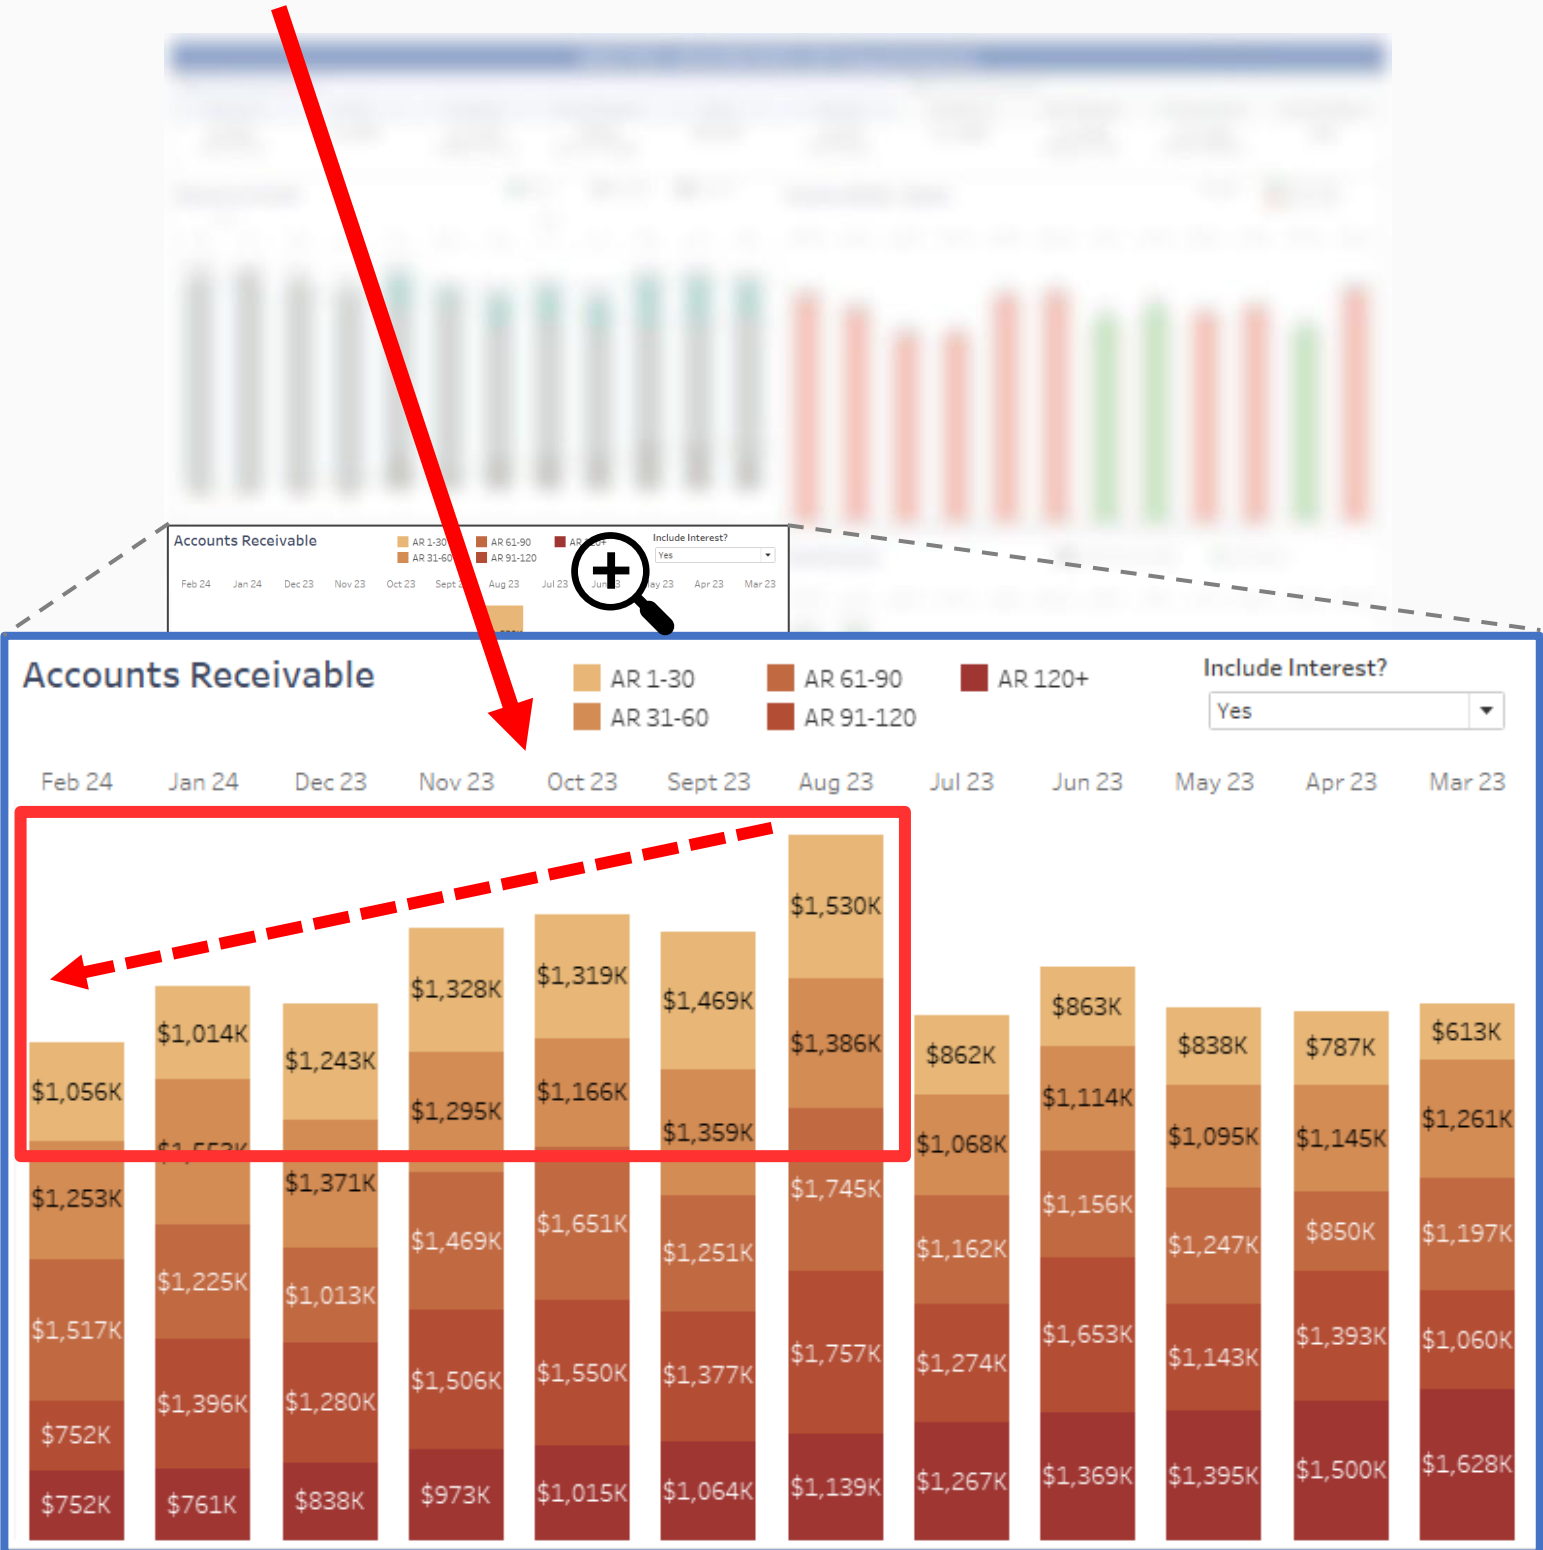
Accounts Receivable

AR 1-30
AR 31-60
AR 61-90
AR 91-120
AR 120+

Include Interest?
Yes

Feb 24 | Jan 24 | Dec 23 | Nov 23 | Oct 23 | Sept 23 | Aug 23 | Jul 23 | Jun 23 | May 23 | Apr 23 | Mar 23

| Feb 24 | Jan 24 | Dec 23 | Nov 23 | Oct 23 | Sept 23 | Aug 23 | Jul 23 | Jun 23 | May 23 | Apr 23 | Mar 23 |
|---|---|---|---|---|---|---|---|---|---|---|---|
| $1,056K | $1,014K | $1,243K | $1,328K | $1,319K | $1,469K | $1,530K | $862K | $863K | $838K | $787K | $613K |
| $1,253K | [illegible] | $1,371K | $1,295K | $1,166K | $1,359K | $1,386K | $1,068K | $1,114K | $1,095K | $1,145K | $1,261K |
| $1,517K | $1,225K | $1,013K | $1,469K | $1,651K | $1,251K | $1,745K | $1,162K | $1,156K | $1,247K | $850K | $1,197K |
| $752K | $1,396K | $1,280K | $1,506K | $1,550K | $1,377K | $1,757K | $1,274K | $1,653K | $1,143K | $1,393K | $1,060K |
| $752K | $761K | $838K | $973K | $1,015K | $1,064K | $1,139K | $1,267K | $1,369K | $1,395K | $1,500K | $1,628K |